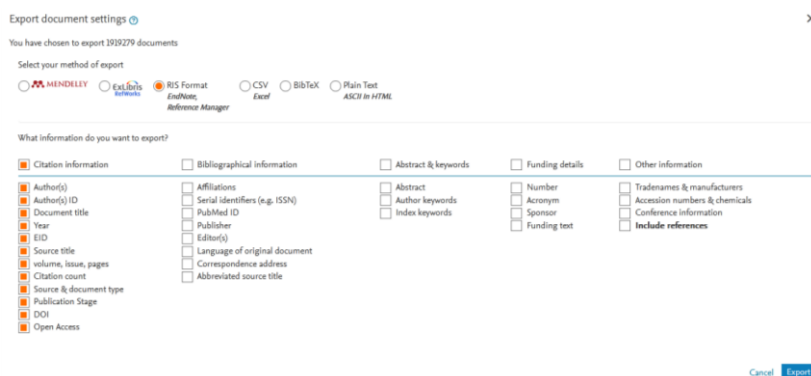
Export document settings ⓘ

You have chosen to export 1919279 documents

Select your method of export

MENDELEY ExLibris RefWorks RIS Format EndNote, Reference Manager CSV Excel BibTeX Plain Text ASCII in HTML

What information do you want to export?

Citation information
Author(s)
Author(s) ID
Document title
Year
EID
Source title
volume, issue, pages
Citation count
Source & document type
Publication Stage
DOI
Open Access

Bibliographical information
Affiliations
Serial identifiers (e.g. ISSN)
PubMed ID
Publisher
Editor(s)
Language of original document
Correspondence address
Abbreviated source title

Abstract & keywords
Abstract
Author keywords
Index keywords

Funding details
Number
Acronym
Sponsor
Funding text

Other information
Tradenames & manufacturers
Accession numbers & chemicals
Conference information
Include references

Cancel Export